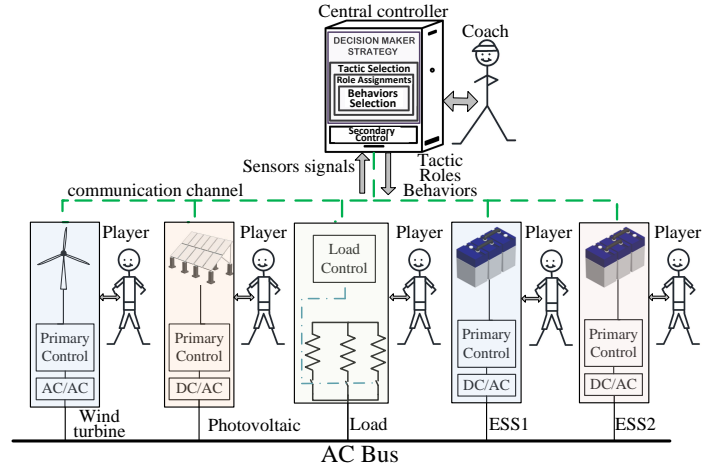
Central controller

DECISION MAKER STRATEGY

Tactic Selection

Role Assignments

Behaviors Selection

Secondary Control

Coach

Sensors signals

Tactic Roles Behaviors

communication channel

Player

Player

Load Control

Player

Player

Player

Primary Control

AC/AC

Primary Control

DC/AC

Primary Control

DC/AC

Primary Control

DC/AC

Wind turbine

Photovoltaic

Load

ESS1

ESS2

AC Bus